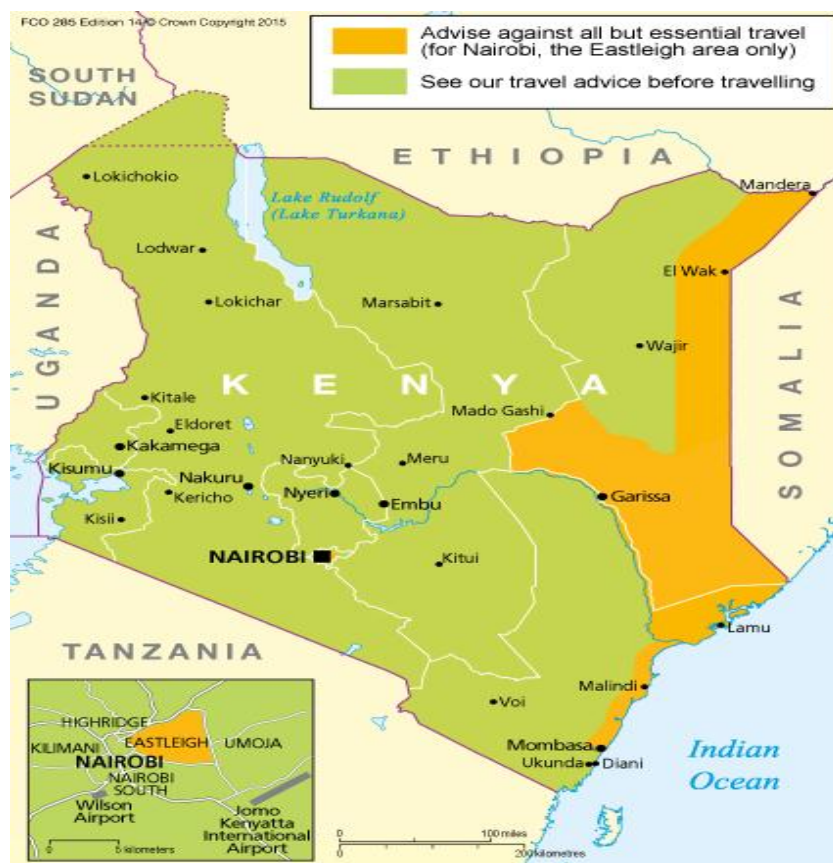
FCO 285 Edition 14 © Crown Copyright 2015

Advise against all but essential travel (for Nairobi, the Eastleigh area only)

See our travel advice before travelling

SOUTH SUDAN

ETHIOPIA

UGANDA

SOMALIA

KENYA

TANZANIA

Lake Rudolf (Lake Turkana)

Lokichokio

Lodwar

Lokichar

Marsabit

Mandera

El Wak

Wajir

Mado Gashi

Kitale

Eldoret

Kakamega

Kisumu

Nakuru

Kericho

Kisii

Nanyuki

Meru

Nyeri

Embu

Garissa

NAIROBI

Kitui

Lamu

Malindi

Voi

Mombasa

Ukunda

Diani

Indian Ocean

HIGHRIDGE

KILIMANI

EASTLEIGH

UMOJA

NAIROBI

NAIROBI SOUTH

Wilson Airport

Jomo Kenyatta International Airport

0

5 kilometres

0

100 miles

200 kilometres